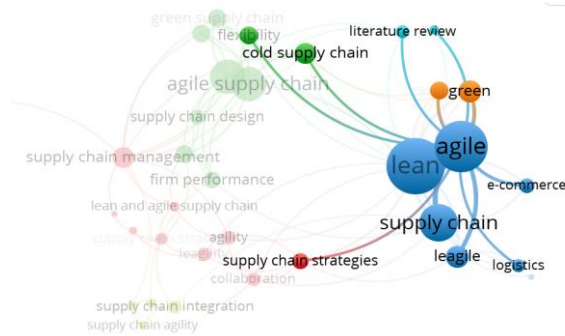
green supply chain
flexibility
cold supply chain
literature review
agile supply chain
green
supply chain design
agile
lean
supply chain management
e-commerce
firm performance
lean and agile supply chain
supply chain
supply chain strategy
agility
leagility
supply chain strategies
leagile
logistics
collaboration
supply chain integration
supply chain agility